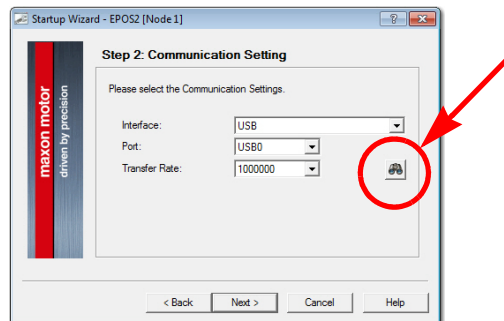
Startup Wizard - EPOS2 [Node 1]

?

X

maxon motor

driven by precision

Step 2: Communication Setting

Please select the Communication Settings.

Interface: USB

Port: USB0

Transfer Rate: 1000000

< Back

Next >

Cancel

Help